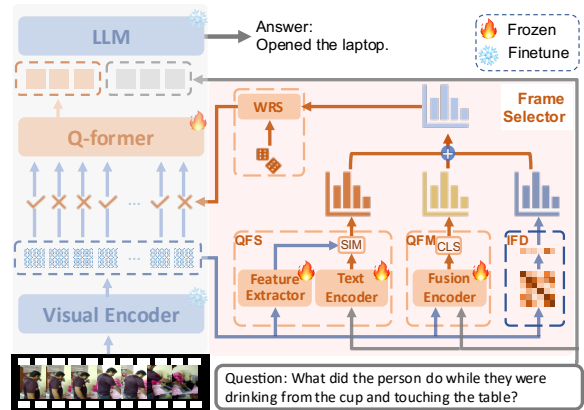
LLM

Answer:
Opened the laptop.

Frozen
Finetune

Frame Selector

WRS

Q-former

...

QFS
SIM
Feature Extractor
Text Encoder

QFM
CLS
Fusion Encoder

IFD

Visual Encoder

Question: What did the person do while they were drinking from the cup and touching the table?